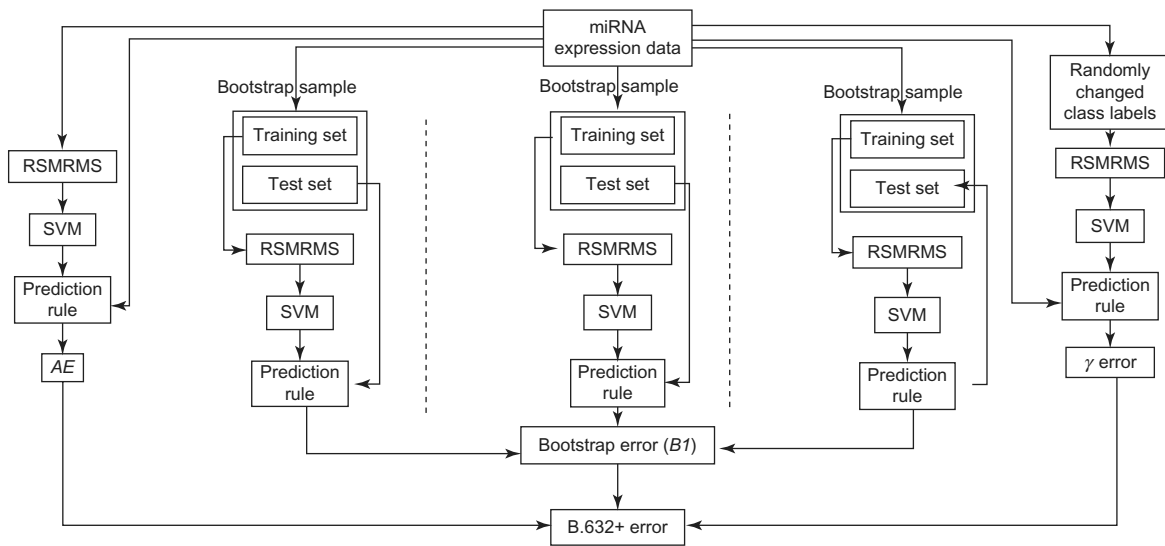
miRNA expression data

Bootstrap sample

Bootstrap sample

Bootstrap sample

Randomly changed class labels

Training set

Test set

Training set

Test set

Training set

Test set

RSMRMS

SVM

Prediction rule

$AE$

RSMRMS

SVM

Prediction rule

RSMRMS

SVM

Prediction rule

RSMRMS

SVM

Prediction rule

RSMRMS

SVM

Prediction rule

$\gamma$ error

Bootstrap error ($B1$)

B.632+ error